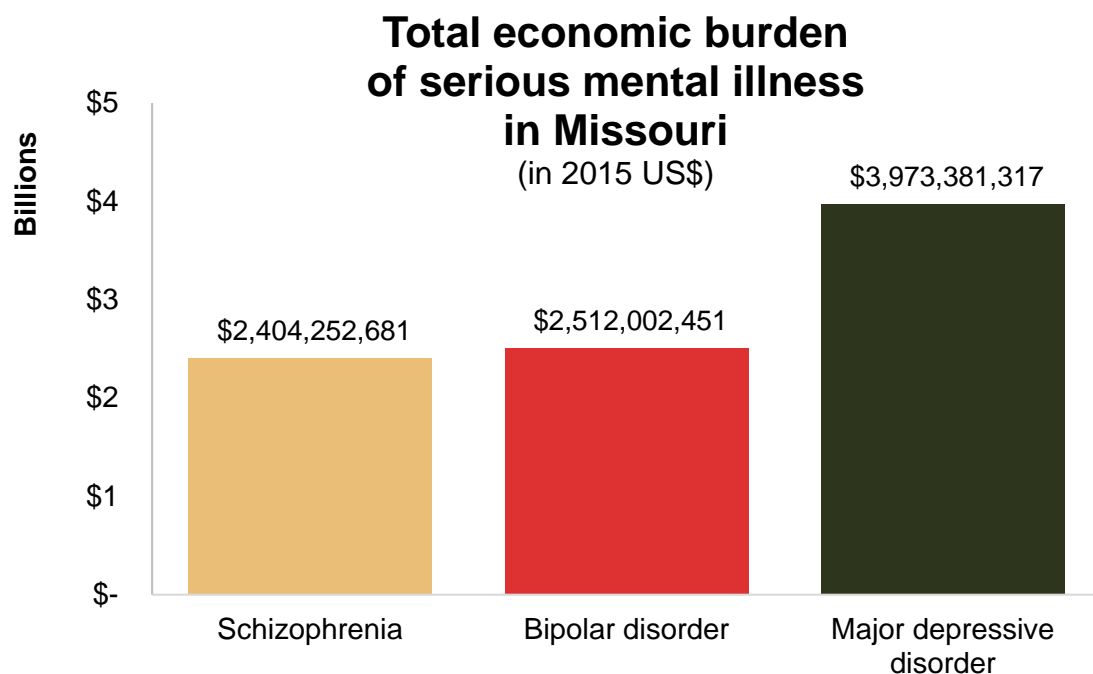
Total economic burden of serious mental illness in Missouri
(in 2015 US$)

Billions

$5
$4
$3
$2
$1
$-

$2,404,252,681
$2,512,002,451
$3,973,381,317

Schizophrenia
Bipolar disorder
Major depressive disorder